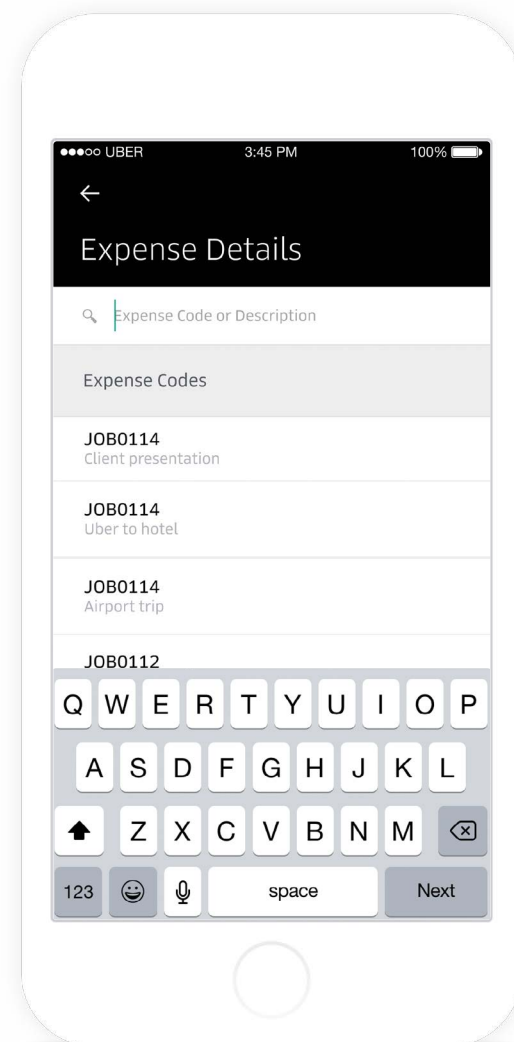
●●●○○ UBER 3:45 PM 100%

←

Expense Details

Expense Code or Description

Expense Codes

JOB0114
Client presentation

JOB0114
Uber to hotel

JOB0114
Airport trip

JOB0112

Q W E R T Y U I O P
A S D F G H J K L
Z X C V B N M
123 space Next